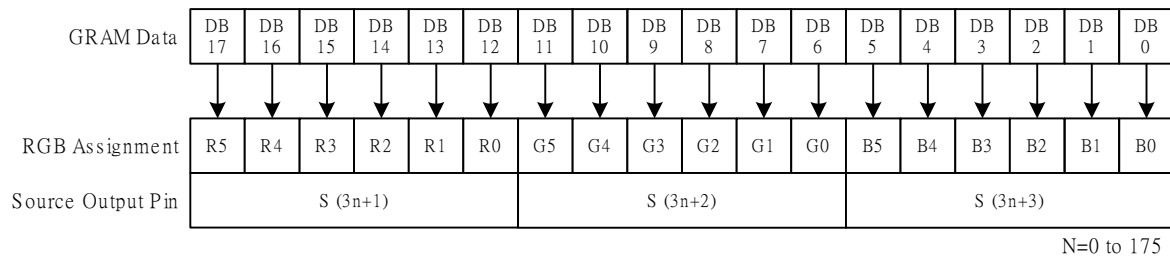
| GRAM Data | DB 17 | DB 16 | DB 15 | DB 14 | DB 13 | DB 12 | DB 11 | DB 10 | DB 9 | DB 8 | DB 7 | DB 6 | DB 5 | DB 4 | DB 3 | DB 2 | DB 1 | DB 0 |
|---|---|---|---|---|---|---|---|---|---|---|---|---|---|---|---|---|---|---|
| RGB Assignment | R5 | R4 | R3 | R2 | R1 | R0 | G5 | G4 | G3 | G2 | G1 | G0 | B5 | B4 | B3 | B2 | B1 | B0 |
| Source Output Pin | S (3n+1) | | | | | | S (3n+2) | | | | | | S (3n+3) | | | | | |

N=0 to 175